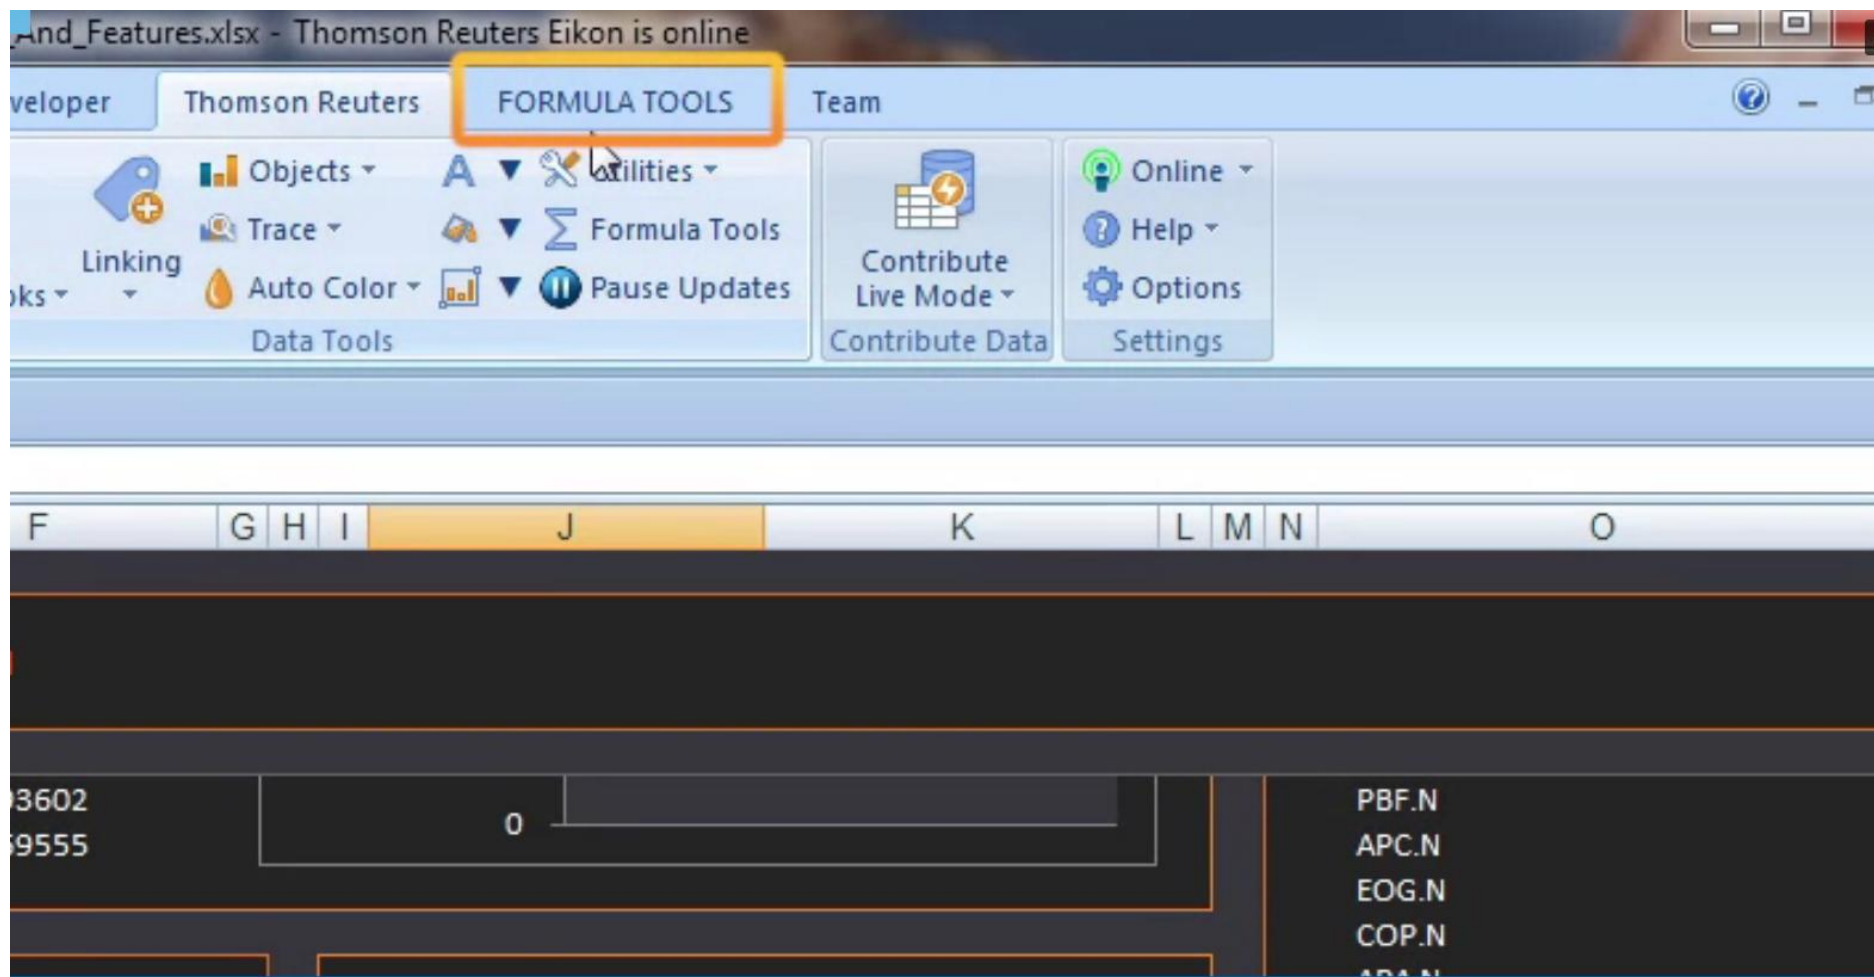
And_Features.xlsx - Thomson Reuters Eikon is online

veloper Thomson Reuters FORMULA TOOLS Team

Objects
Trace
Auto Color
Linking
oks
Utilities
Formula Tools
Pause Updates
Data Tools

Contribute Live Mode
Contribute Data

Online
Help
Options
Settings

F G H I J K L M N O

3602
9555
0

PBF.N
APC.N
EOG.N
COP.N
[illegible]